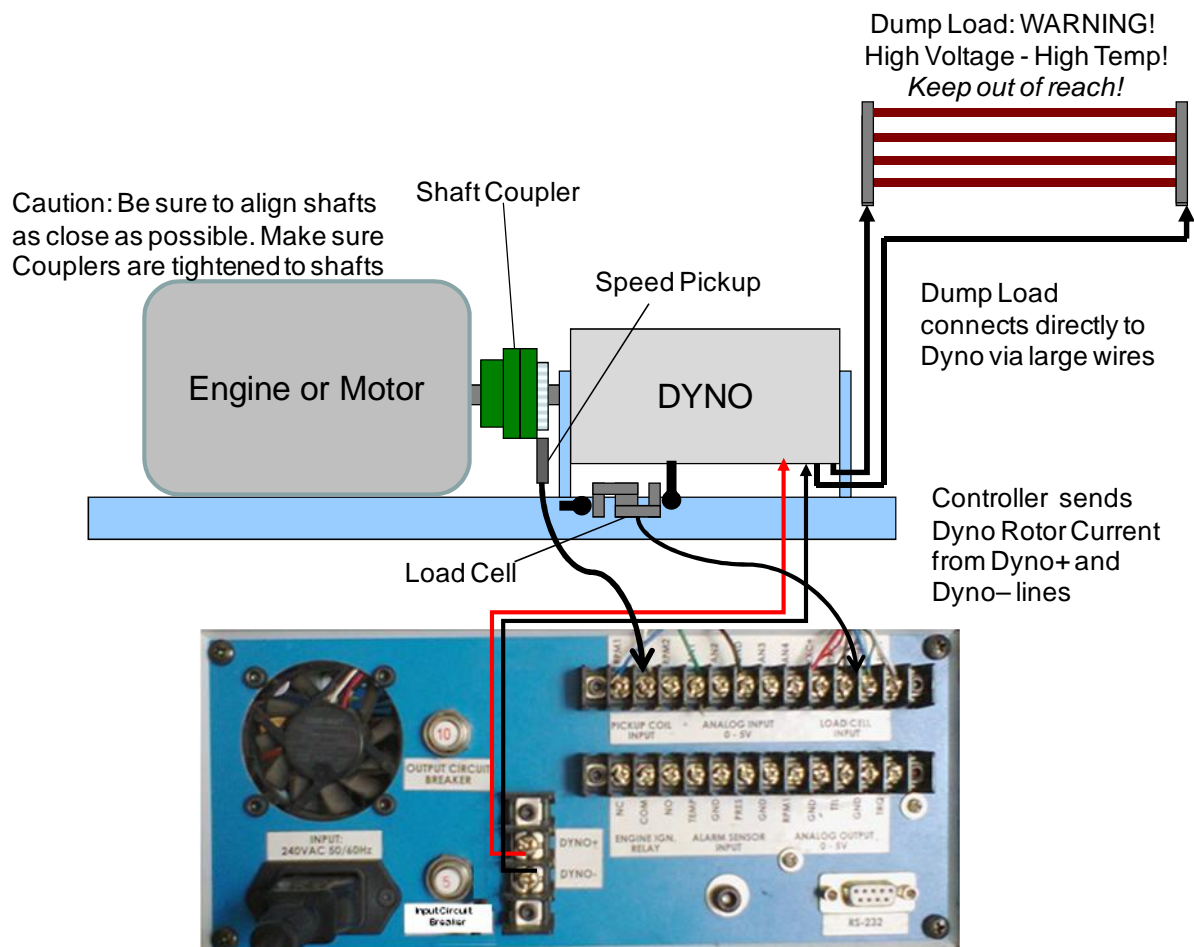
Dump Load: WARNING!
High Voltage - High Temp!
*Keep out of reach!*

Caution: Be sure to align shafts as close as possible. Make sure Couplers are tightened to shafts

Shaft Coupler

Speed Pickup

Engine or Motor

DYNO

Dump Load connects directly to Dyno via large wires

Controller sends Dyno Rotor Current from Dyno+ and Dyno– lines

Load Cell

RPM1 RPM2

PICKUP COIL INPUT

ANALOG INPUT 0 - 5V

LOAD CELL INPUT

10

OUTPUT CIRCUIT BREAKER

INPUT: 240VAC 50/60Hz

5

Input Circuit Breaker

DYNO+

DYNO-

NC COM NO TEMP GND PRES GND RPM1 GND TTL TRQ

ENGINE IGN. RELAY

ALARM SENSOR INPUT

ANALOG OUTPUT 0 - 5V

RS-232